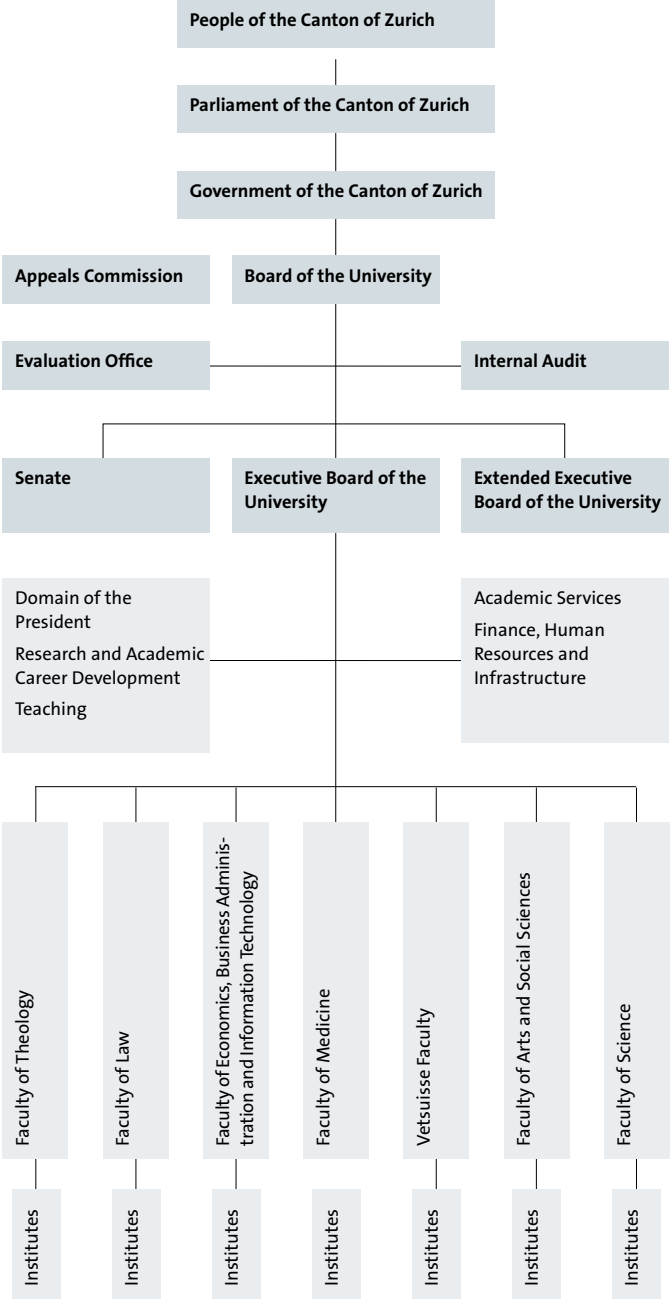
People of the Canton of Zurich

Parliament of the Canton of Zurich

Government of the Canton of Zurich

Appeals Commission

Board of the University

Evaluation Office

Internal Audit

Senate

Executive Board of the University

Extended Executive Board of the University

Domain of the President
Research and Academic Career Development
Teaching

Academic Services
Finance, Human Resources and Infrastructure

Faculty of Theology

Faculty of Law

Faculty of Economics, Business Administration and Information Technology

Faculty of Medicine

Vetsuisse Faculty

Faculty of Arts and Social Sciences

Faculty of Science

Institutes

Institutes

Institutes

Institutes

Institutes

Institutes

Institutes